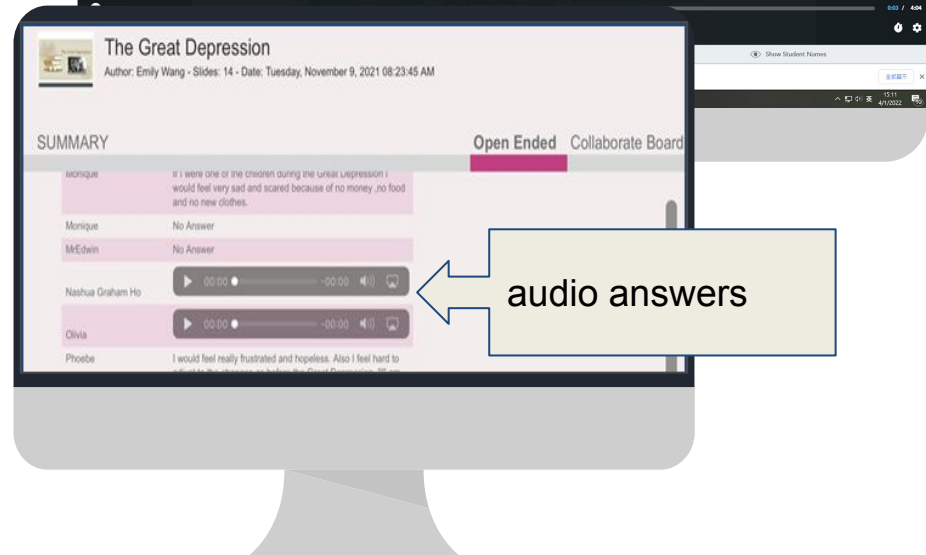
0:03 / 4:04

Show Student Names

The Great Depression
Author: Emily Wang - Slides: 14 - Date: Tuesday, November 9, 2021 08:23:45 AM

SUMMARY

Open Ended Collaborate Board

| Monique | If I were one of the children during the Great Depression I would feel very sad and scared because of no money ,no food and no new clothes. |
|---|---|
| Monique | No Answer |
| MrEdwin | No Answer |
| Nashua Graham Ho | 00:00 -00:00 |
| Olivia | 00:00 -00:00 |
| Phoebe | I would feel really frustrated and hopeless. Also I feel hard to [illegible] |

audio answers

15:11
4/1/2022